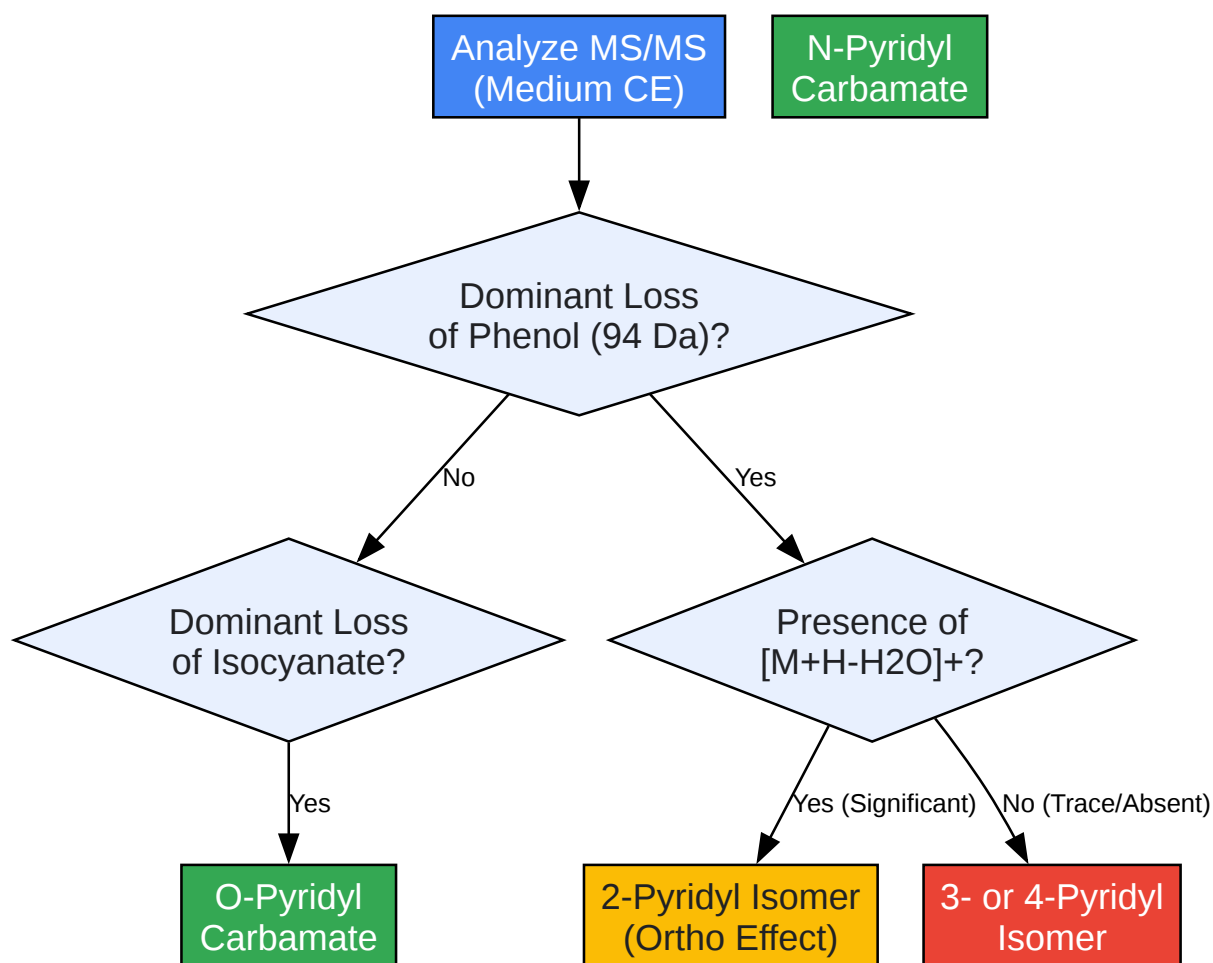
Analyze MS/MS (Medium CE)

N-Pyridyl Carbamate

Dominant Loss of Phenol (94 Da)?

No

Yes

Dominant Loss of Isocyanate?

Presence of [M+H-H2O]+?

Yes

Yes (Significant)

No (Trace/Absent)

O-Pyridyl Carbamate

2-Pyridyl Isomer (Ortho Effect)

3- or 4-Pyridyl Isomer